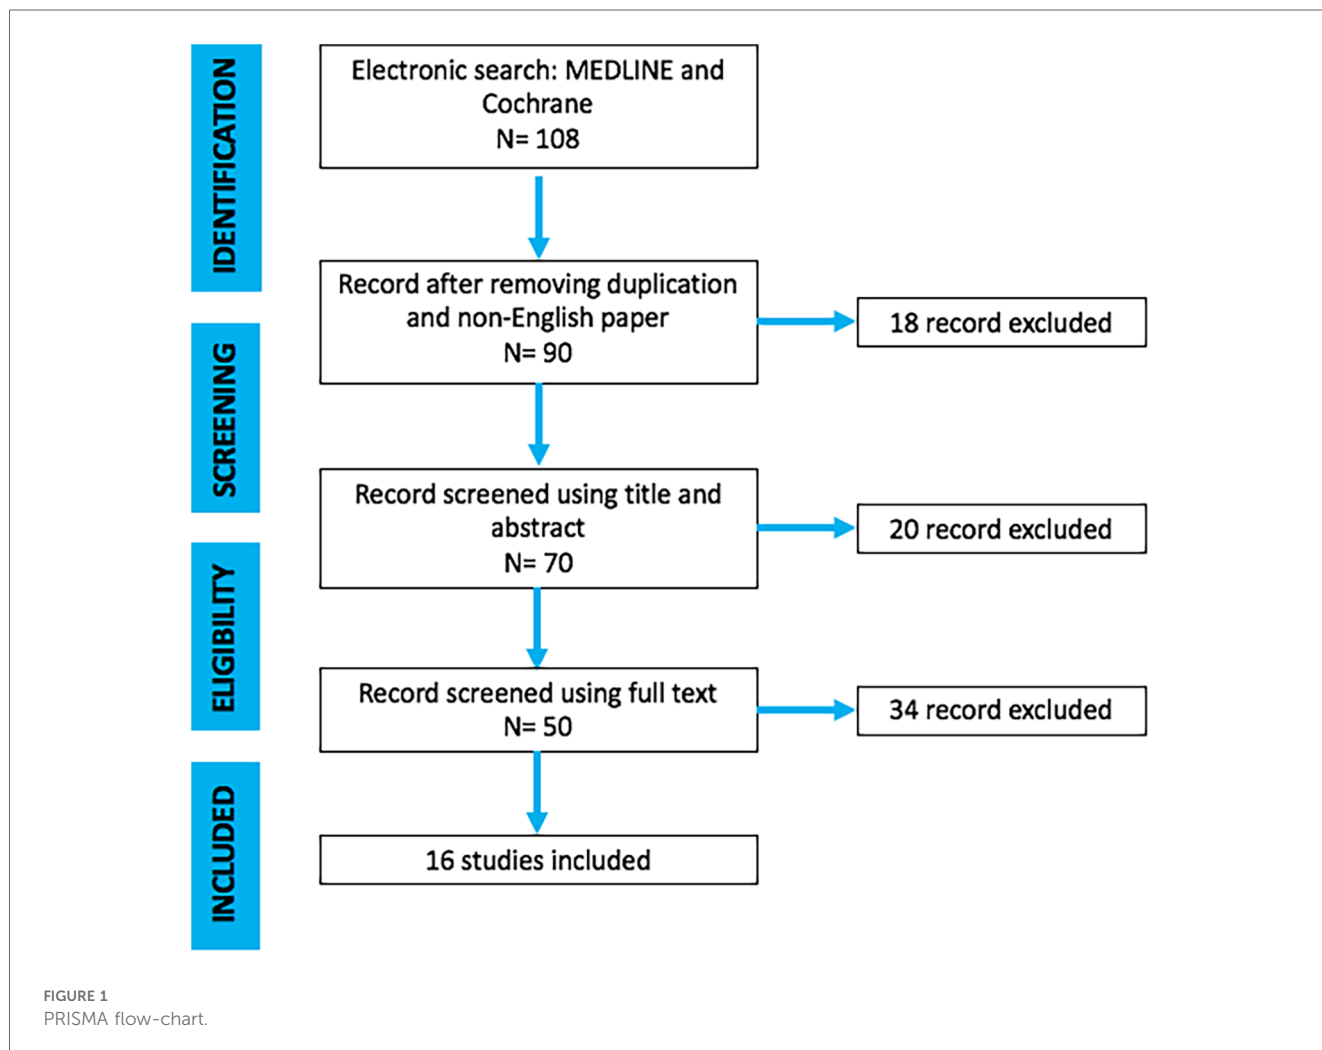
IDENTIFICATION

Electronic search: MEDLINE and Cochrane
N= 108

SCREENING

Record after removing duplication and non-English paper
N= 90

18 record excluded

Record screened using title and abstract
N= 70

20 record excluded

ELIGIBILITY

Record screened using full text
N= 50

34 record excluded

INCLUDED

16 studies included

FIGURE 1
PRISMA flow-chart.